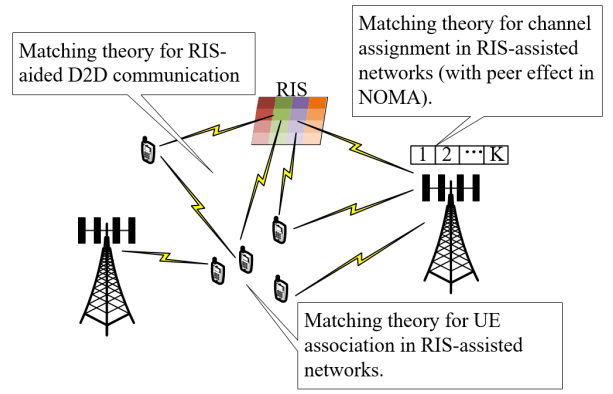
Matching theory for channel assignment in RIS-assisted networks (with peer effect in NOMA).

Matching theory for RIS-aided D2D communication

RIS

| 1 | 2 | ⋯ | K |
|---|---|---|---|

Matching theory for UE association in RIS-assisted networks.